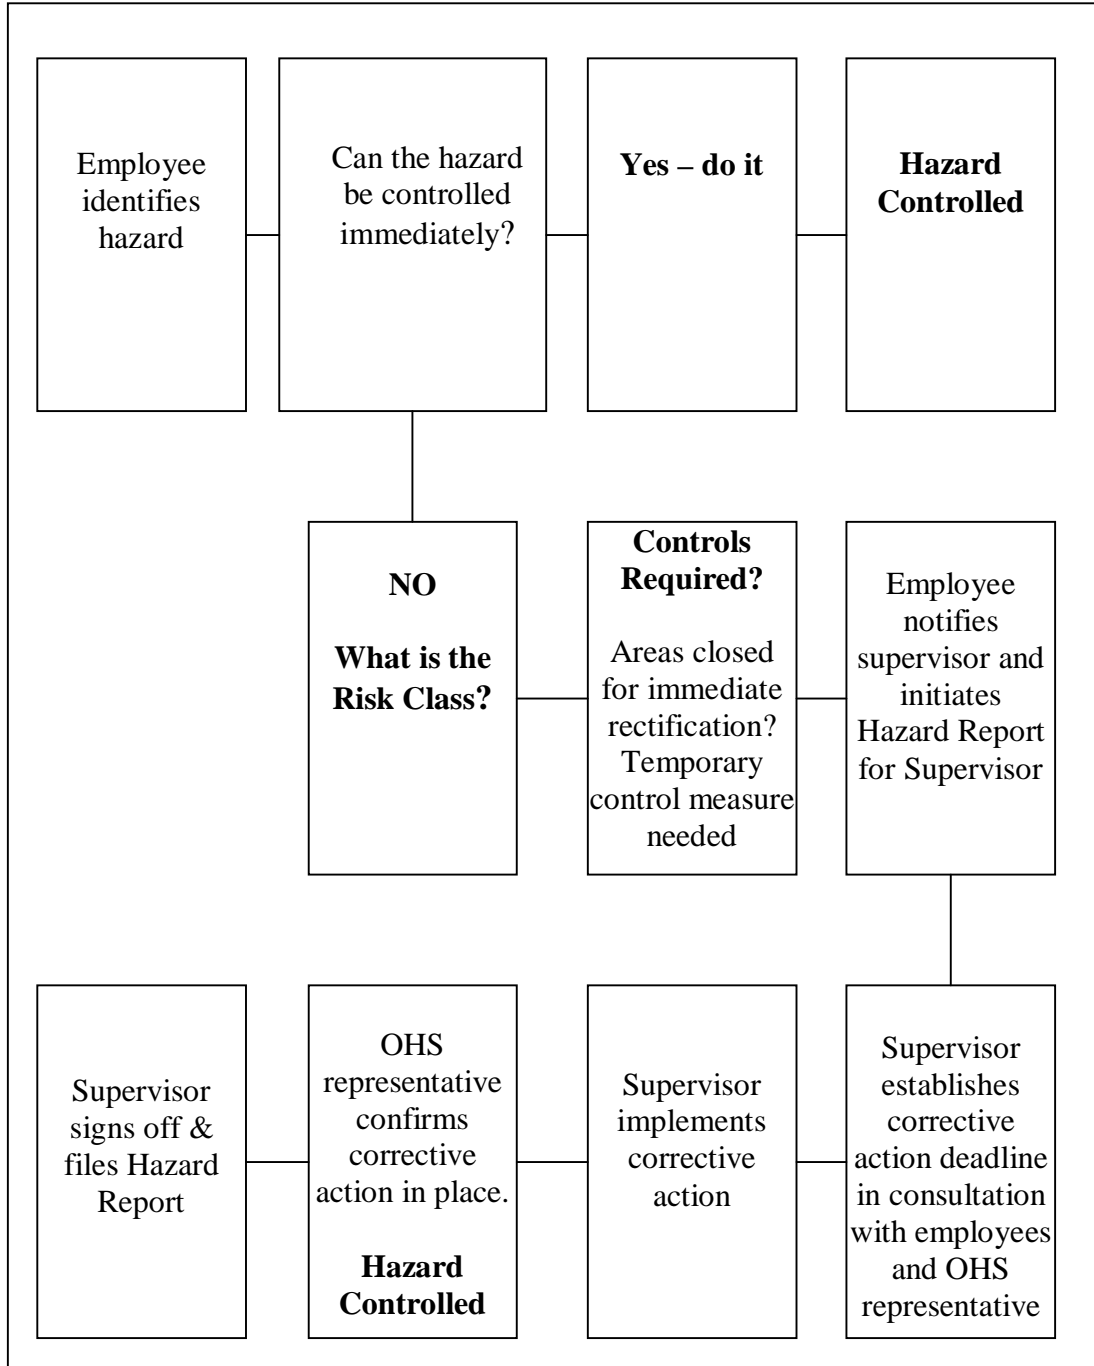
Employee identifies hazard

Can the hazard be controlled immediately?

Yes – do it

Hazard Controlled

NO

What is the Risk Class?

Controls Required?

Areas closed for immediate rectification? Temporary control measure needed

Employee notifies supervisor and initiates Hazard Report for Supervisor

Supervisor establishes corrective action deadline in consultation with employees and OHS representative

Supervisor implements corrective action

OHS representative confirms corrective action in place.

Hazard Controlled

Supervisor signs off & files Hazard Report